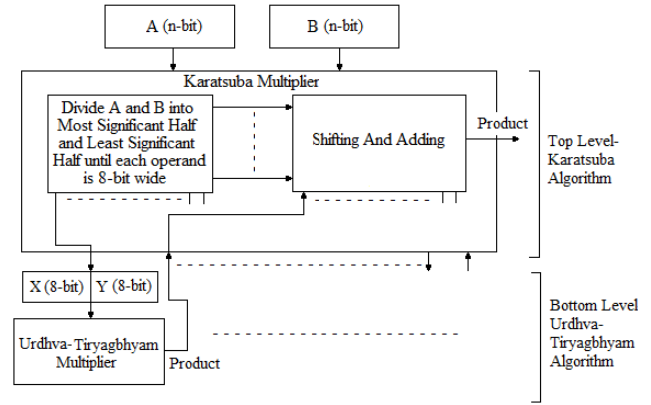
A (n-bit)

B (n-bit)

Karatsuba Multiplier

Divide A and B into Most Significant Half and Least Significant Half until each operand is 8-bit wide

Shifting And Adding

Product

Top Level-Karatsuba Algorithm

X (8-bit)

Y (8-bit)

Urdhva- Tiryagbhyam Multiplier

Product

Bottom Level Urdhva-Tiryagbhyam Algorithm